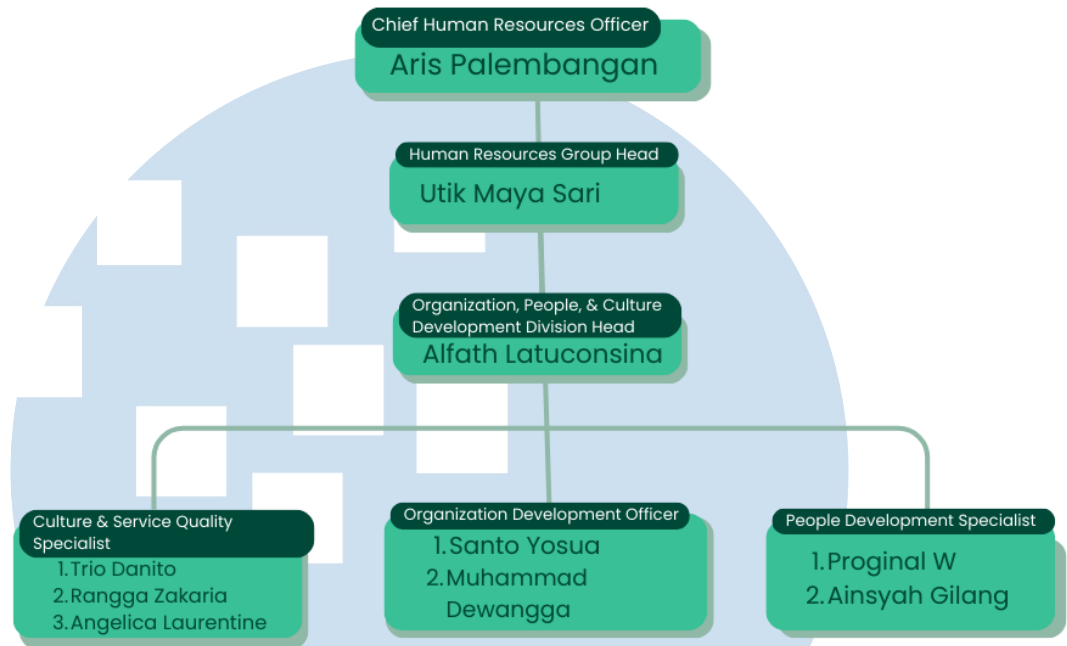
Chief Human Resources Officer
Aris Palembangan

Human Resources Group Head
Utik Maya Sari

Organization, People, & Culture Development Division Head
Alfath Latuconsina

Culture & Service Quality Specialist
1. Trio Danito
2. Rangga Zakaria
3. Angelica Laurentine

Organization Development Officer
1. Santo Yosua
2. Muhammad Dewangga

People Development Specialist
1. Proginal W
2. Ainsyah Gilang